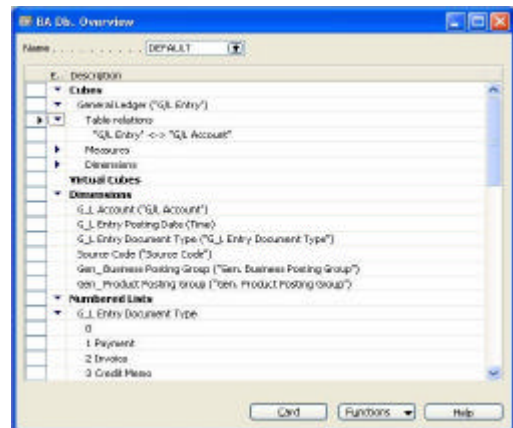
BA Db. Overview

Name . . . . . . . . . . . DEFAULT

E... Description

Cubes

General Ledger ("G/L Entry")

Table relations

"G/L Entry" <-> "G/L Account"

Measures

Dimensions

Virtual Cubes

Dimensions

G_L Account ("G/L Account")

G_L Entry Posting Date (Time)

G_L Entry Document Type ("G_L Entry Document Type")

Source Code ("Source Code")

Gen_Business Posting Group ("Gen. Business Posting Group")

Gen_Product Posting Group ("Gen. Product Posting Group")

Numbered Lists

G_L Entry Document Type

0

1 Payment

2 Invoice

3 Credit Memo

Card Functions Help